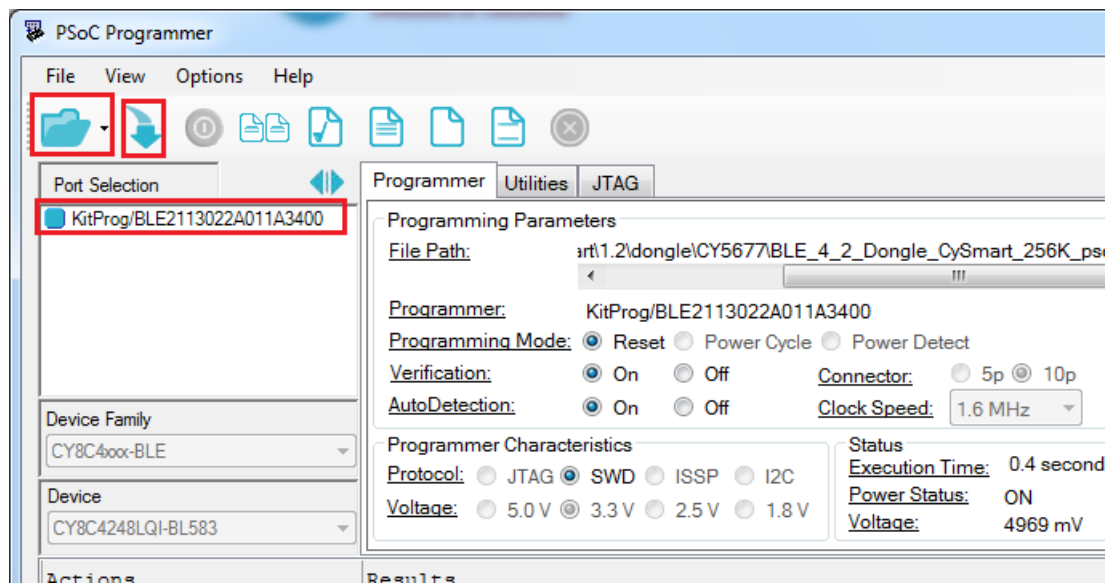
PSoC Programmer

File View Options Help

Port Selection

KitProg/BLE2113022A011A3400

Device Family

CY8C4xxx-BLE

Device

CY8C4248LQI-BL583

Programmer Utilities JTAG

Programming Parameters

File Path: art\1.2\dongle\CY5677\BLE_4_2_Dongle_CySmart_256K_psc

Programmer: KitProg/BLE2113022A011A3400

Programming Mode: Reset Power Cycle Power Detect

Verification: On Off

Connector: 5p 10p

AutoDetection: On Off

Clock Speed: 1.6 MHz

Programmer Characteristics

Protocol: JTAG SWD ISSP I2C

Voltage: 5.0 V 3.3 V 2.5 V 1.8 V

Status

Execution Time: 0.4 second

Power Status: ON

Voltage: 4969 mV

Actions

Results